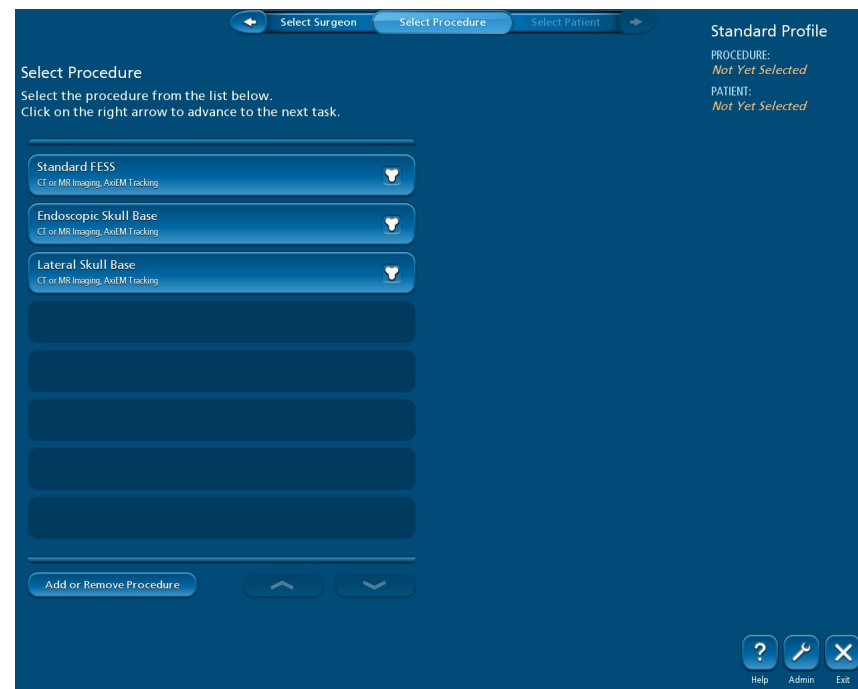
Select Surgeon
Select Procedure
Select Patient

Standard Profile
PROCEDURE:
Not Yet Selected
PATIENT:
Not Yet Selected

Select Procedure
Select the procedure from the list below.
Click on the right arrow to advance to the next task.

Standard FESS
CT or MR Imaging, AxiEM Tracking

Endoscopic Skull Base
CT or MR Imaging, AxiEM Tracking

Lateral Skull Base
CT or MR Imaging, AxiEM Tracking

Add or Remove Procedure

Help
Admin
Exit